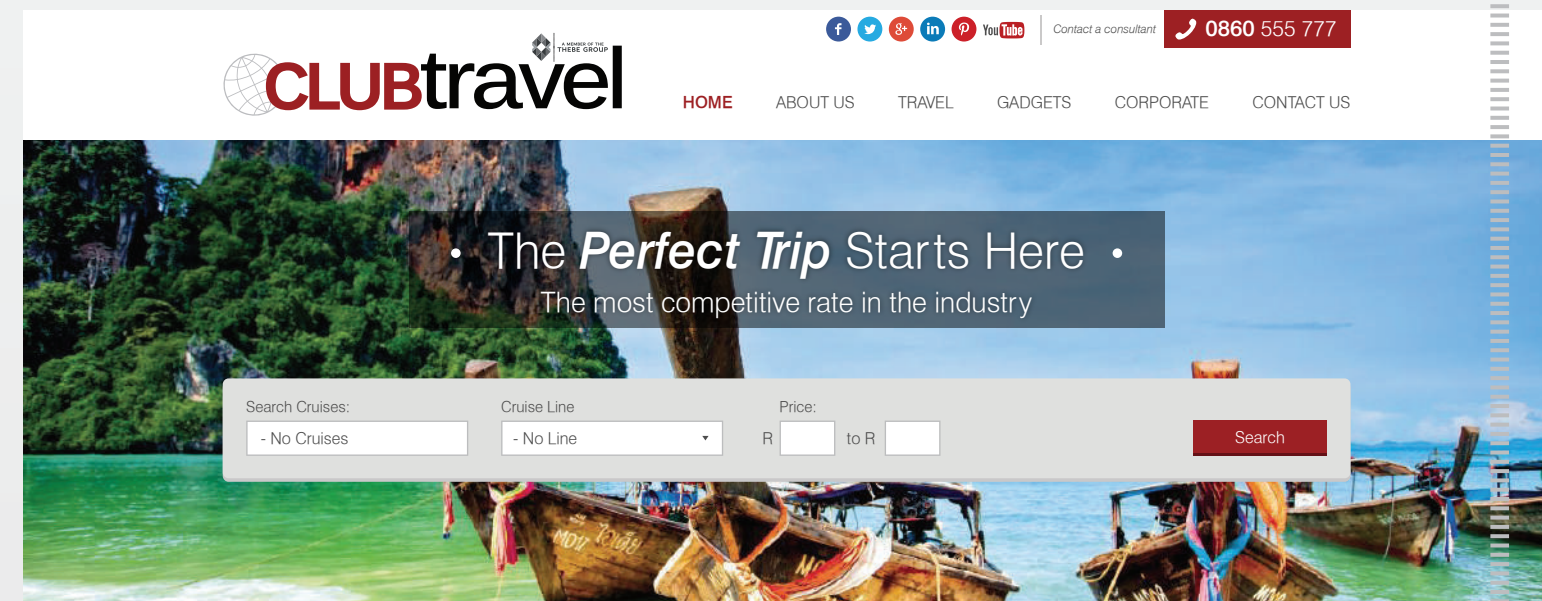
A MEMBER OF THE THEBE GROUP
CLUBtravel

YouTube Contact a consultant 0860 555 777

HOME ABOUT US TRAVEL GADGETS CORPORATE CONTACT US

• The *Perfect Trip* Starts Here •
The most competitive rate in the industry

Search Cruises: - No Cruises
Cruise Line - No Line
Price: R to R
Search